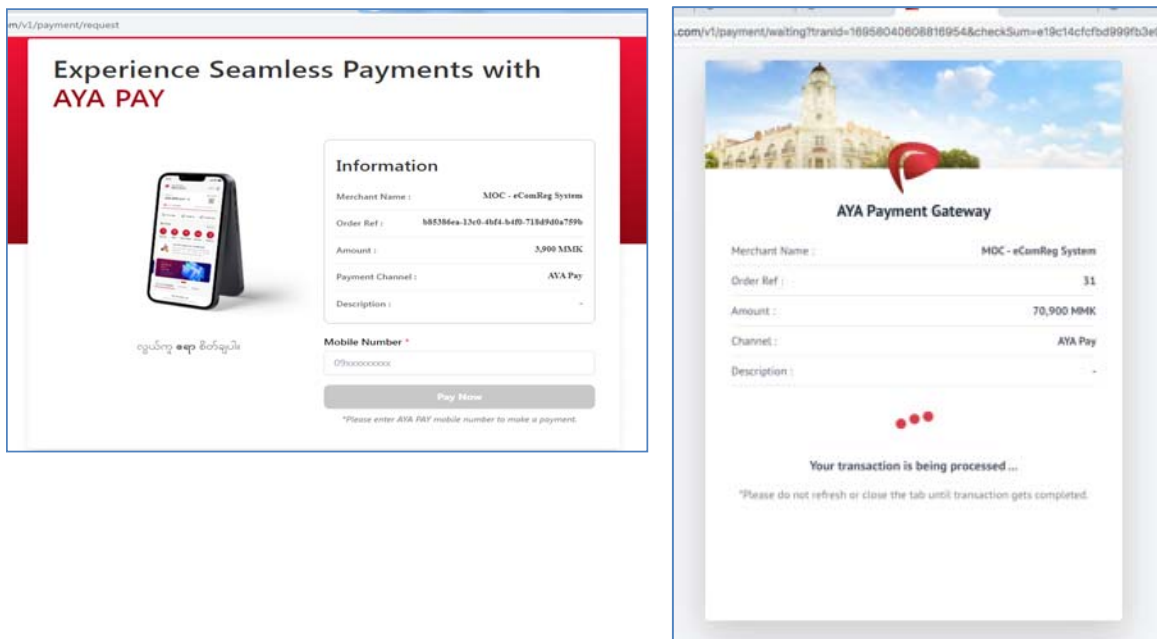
m/v1/payment/request

Experience Seamless Payments with AYA PAY

Information

Merchant Name : MOC - eComReg System

Order Ref : b85386ea-13c0-4bf4-b4f0-718d9d0a759b

Amount : 3,900 MMK

Payment Channel : AYA Pay

Description : -

လွယ်ကူ စေရာ စိတ်ချပါ

Mobile Number *

09xxxxxxxxx

Pay Now

*Please enter AYA PAY mobile number to make a payment.

.com/v1/payment/waiting?tranId=1695804060881​6954&checkSum=e19c14cfcfbd999fb3e

AYA Payment Gateway

Merchant Name : MOC - eComReg System

Order Ref : 31

Amount : 70,900 MMK

Channel : AYA Pay

Description : -

Your transaction is being processed ...

*Please do not refresh or close the tab until transaction gets completed.